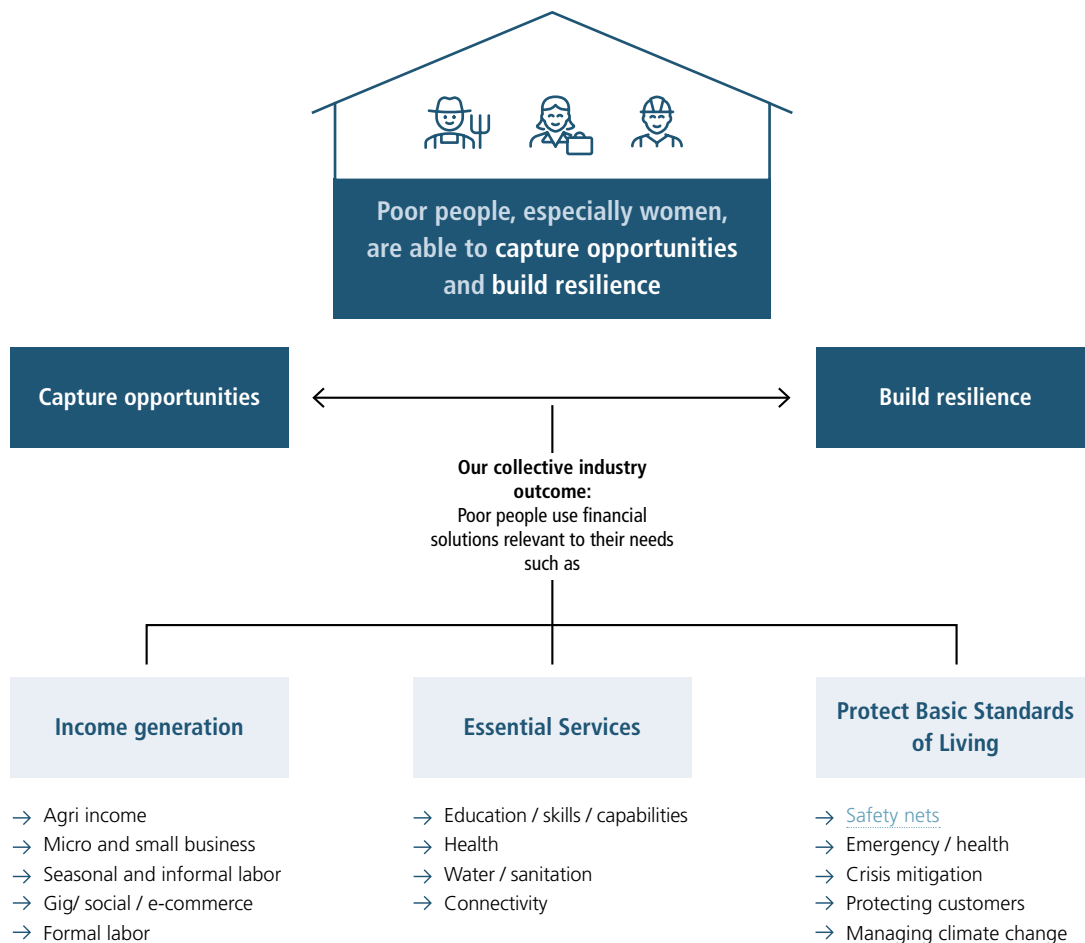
Poor people, especially women, are able to capture opportunities and build resilience

Capture opportunities

Build resilience

Our collective industry outcome:
Poor people use financial solutions relevant to their needs such as

Income generation

→ Agri income
→ Micro and small business
→ Seasonal and informal labor
→ Gig/ social / e-commerce
→ Formal labor

Essential Services

→ Education / skills / capabilities
→ Health
→ Water / sanitation
→ Connectivity

Protect Basic Standards of Living

→ Safety nets
→ Emergency / health
→ Crisis mitigation
→ Protecting customers
→ Managing climate change